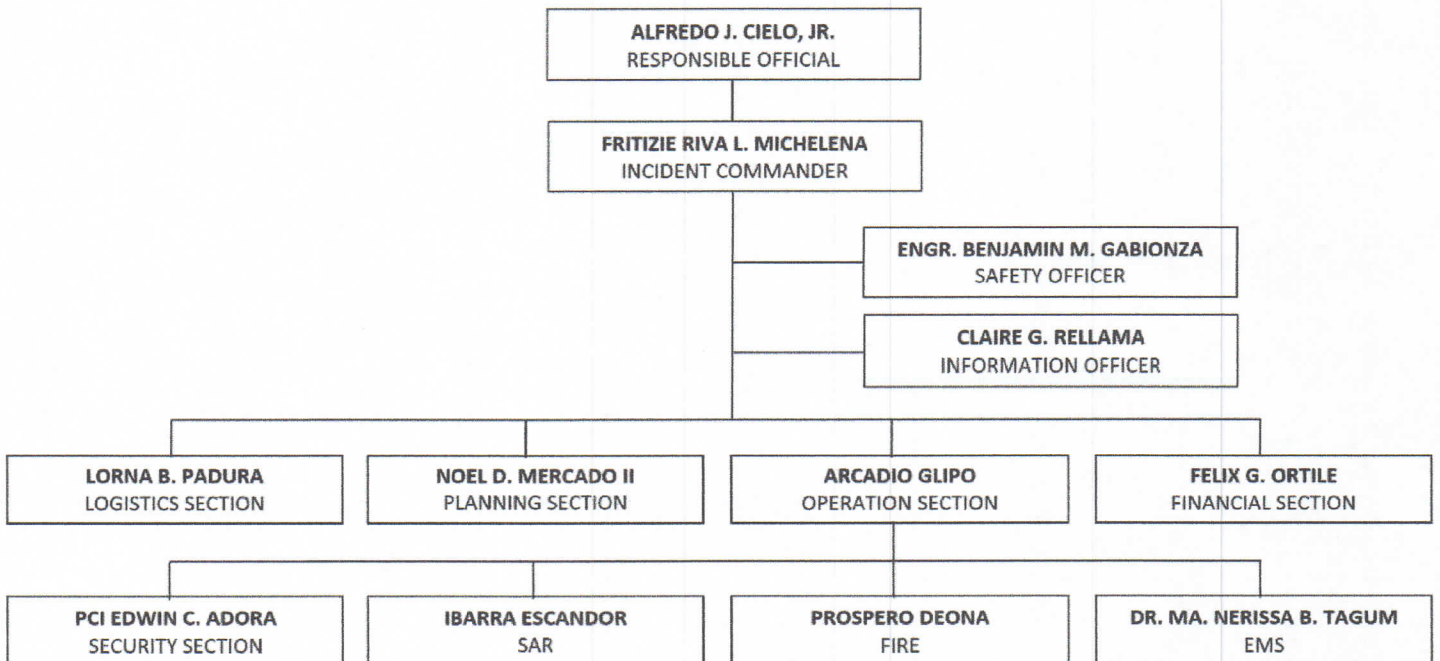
ALFREDO J. CIELO, JR.
RESPONSIBLE OFFICIAL

FRITIZIE RIVA L. MICHELENA
INCIDENT COMMANDER

ENGR. BENJAMIN M. GABIONZA
SAFETY OFFICER

CLAIRE G. RELLAMA
INFORMATION OFFICER

LORNA B. PADURA
LOGISTICS SECTION

NOEL D. MERCADO II
PLANNING SECTION

ARCADIO GLIPO
OPERATION SECTION

FELIX G. ORTILE
FINANCIAL SECTION

PCI EDWIN C. ADORA
SECURITY SECTION

IBARRA ESCANDOR
SAR

PROSPERO DEONA
FIRE

DR. MA. NERISSA B. TAGUM
EMS